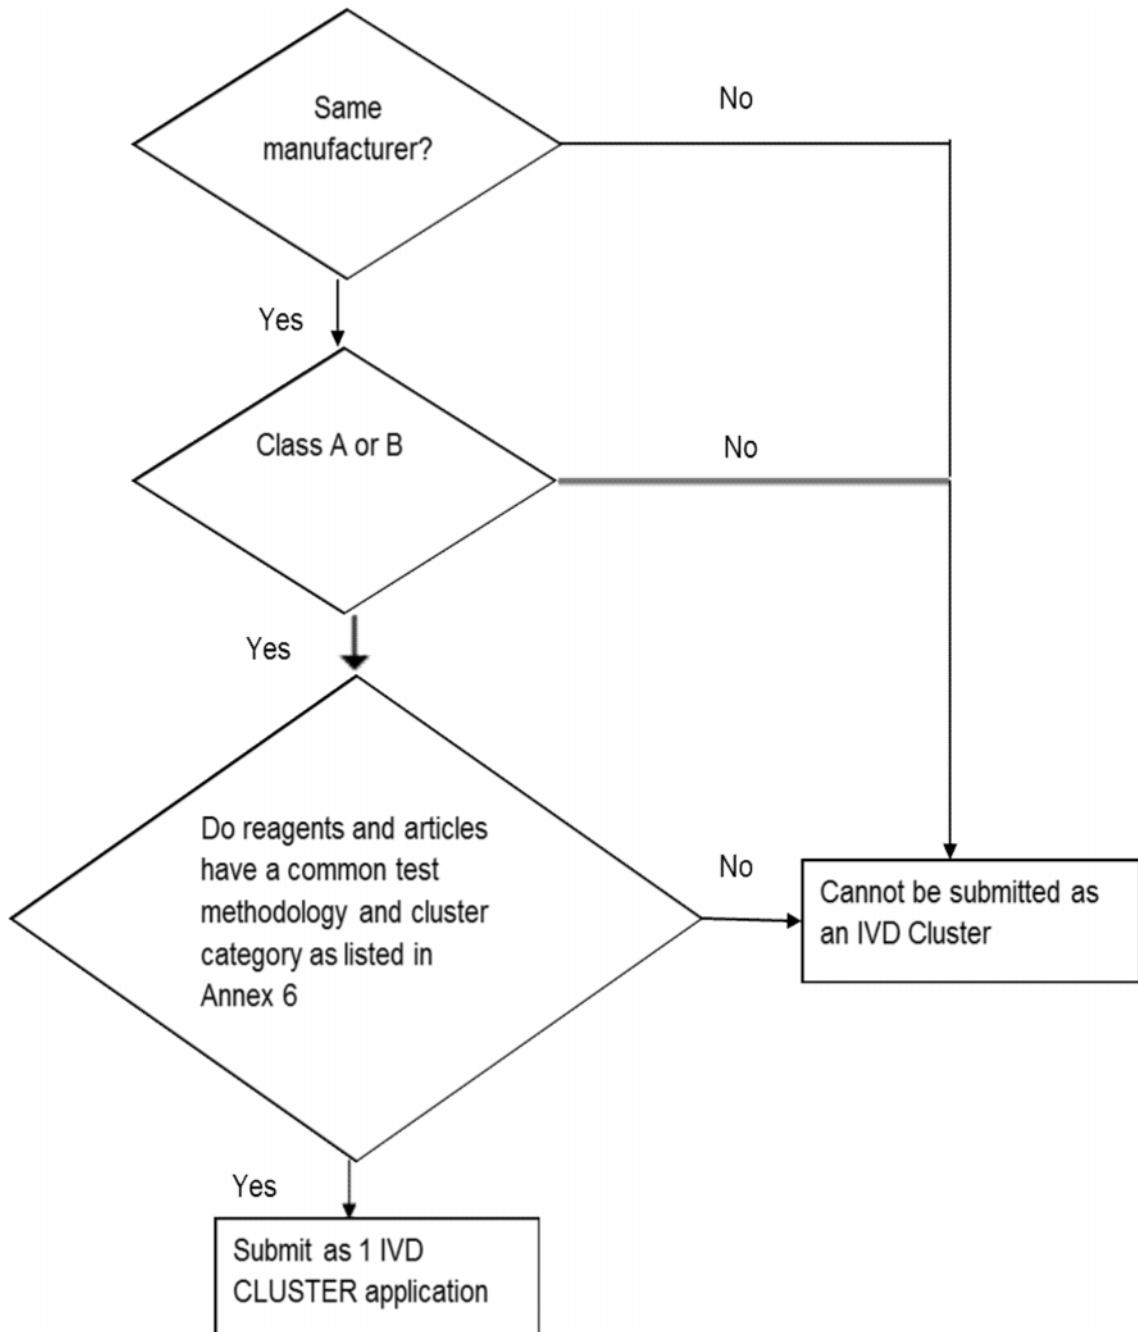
Same manufacturer?

No

Yes

Class A or B

No

Yes

Do reagents and articles have a common test methodology and cluster category as listed in Annex 6

No

Cannot be submitted as an IVD Cluster

Yes

Submit as 1 IVD CLUSTER application